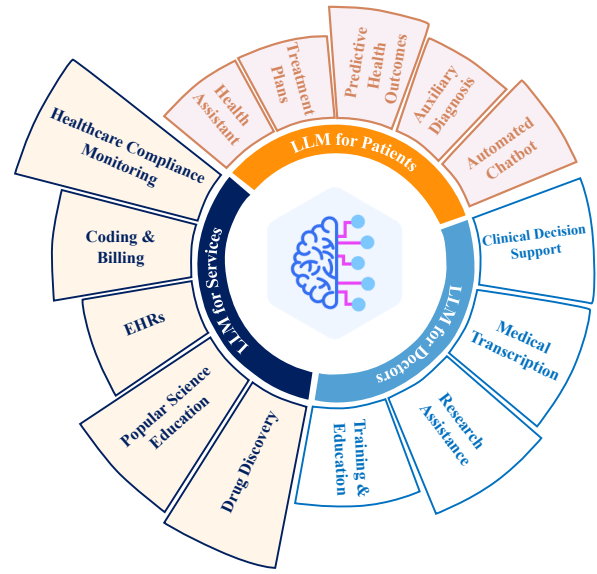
Health Assistant

Treatment Plans

Predictive Health Outcomes

Auxiliary Diagnosis

Automated Chatbot

LLM for Patients

Healthcare Compliance Monitoring

Coding & Billing

EHRs

Popular Science Education

Drug Discovery

LLM for Services

Clinical Decision Support

Medical Transcription

Research Assistance

Training & Education

LLM for Doctors